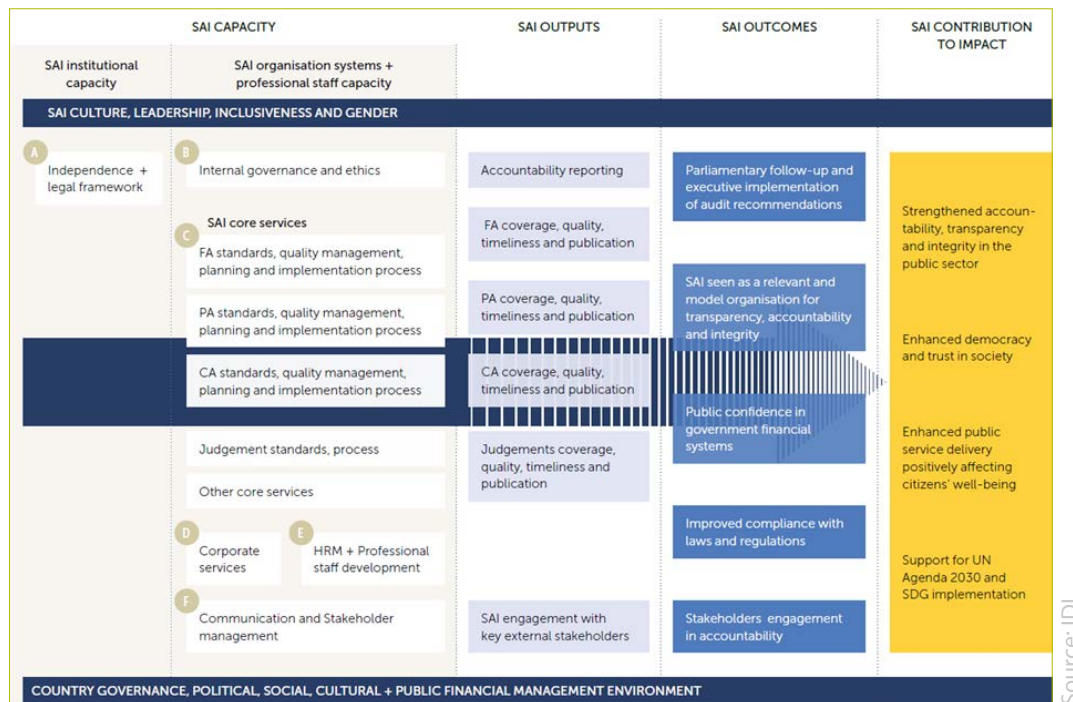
| SAI CAPACITY | | SAI OUTPUTS | SAI OUTCOMES | SAI CONTRIBUTION TO IMPACT |
|---|---|---|---|---|
| SAI institutional capacity | SAI organisation systems + professional staff capacity | | | |

SAI CULTURE, LEADERSHIP, INCLUSIVENESS AND GENDER

A Independence + legal framework

B Internal governance and ethics

SAI core services

C FA standards, quality management, planning and implementation process

PA standards, quality management, planning and implementation process

CA standards, quality management, planning and implementation process

Judgement standards, process

Other core services

D Corporate services

E HRM + Professional staff development

F Communication and Stakeholder management

Accountability reporting

FA coverage, quality, timeliness and publication

PA coverage, quality, timeliness and publication

CA coverage, quality, timeliness and publication

Judgements coverage, quality, timeliness and publication

SAI engagement with key external stakeholders

Parliamentary follow-up and executive implementation of audit recommendations

SAI seen as a relevant and model organisation for transparency, accountability and integrity

Public confidence in government financial systems

Improved compliance with laws and regulations

Stakeholders engagement in accountability

Strengthened accountability, transparency and integrity in the public sector

Enhanced democracy and trust in society

Enhanced public service delivery positively affecting citizens' well-being

Support for UN Agenda 2030 and SDG implementation

COUNTRY GOVERNANCE, POLITICAL, SOCIAL, CULTURAL + PUBLIC FINANCIAL MANAGEMENT ENVIRONMENT

Source: IDI